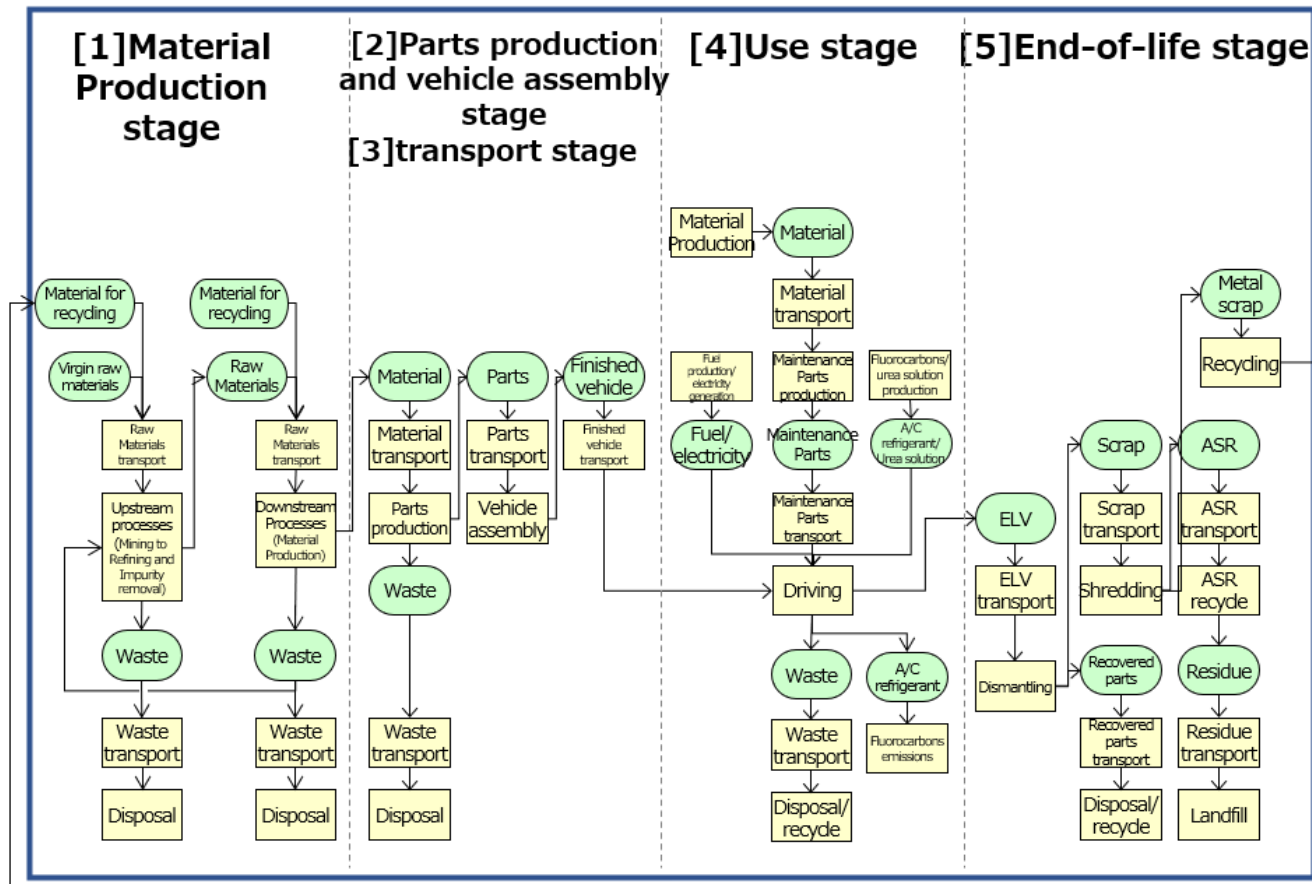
[1]Material Production stage

Material for recycling

Virgin raw materials

Raw Materials transport

Upstream processes (Mining to Refining and Impurity removal)

Waste

Waste transport

Disposal

Material for recycling

Raw Materials

Raw Materials transport

Downstream Processes (Material Production)

Waste

Waste transport

Disposal

[2]Parts production and vehicle assembly stage
[3]transport stage

Material

Material transport

Parts production

Waste

Waste transport

Disposal

Parts

Parts transport

Vehicle assembly

Finished vehicle

Finished vehicle transport

[4]Use stage

Material Production

Material

Material transport

Maintenance Parts production

Maintenance Parts

Maintenance Parts transport

Fuel production/ electricity generation

Fuel/ electricity

Fluorocarbons/ urea solution production

A/C refrigerant/ Urea solution

Driving

Waste

Waste transport

Disposal/ recycle

A/C refrigerant

Fluorocarbons emissions

[5]End-of-life stage

ELV

ELV transport

Dismantling

Recovered parts

Recovered parts transport

Disposal/ recycle

Scrap

Scrap transport

Shredding

Metal scrap

Recycling

ASR

ASR transport

ASR recycle

Residue

Residue transport

Landfill